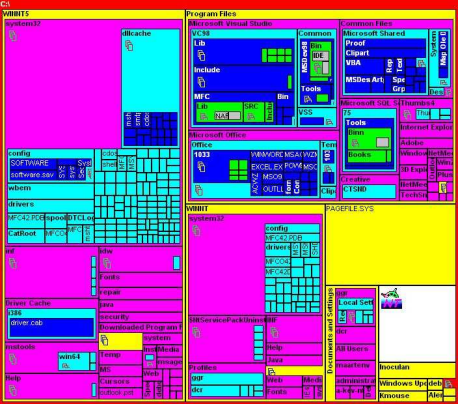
C:\
WINNT5
system32
dllcache
config
SOFTWARE
software.sav
wbem
drivers
MFC42.PDB
spool
DTCLog
CatRoot
inf
Driver Cache
i386
driver.cab
msmtools
win64
Help
Program Files
Microsoft Visual Studio
VC98
Lib
Include
MFC
Lib
NAS
SRC
Bin
Common
MSDev98
Bin
IDE
Tools
VSS
Common Files
Microsoft Shared
Proof
Clipart
VBA
MSDes Art
Rep red
Spe Grp
Microsoft SQL S
Thumbs4
Tools
Binn
Books
Internet Explorer
Microsoft Office
Office
1033
WINWORD
MSA
EXCEL
EX
MSO9
OUTL
Creative
CTSND
Adobe
Windows
NetMeeting
WINNT
system32
config
MFC42.PDB
drivers
MFC42
Help
Fonts
repair
security
Downloaded Program F
Temp
MS
Cursors
system
Media
Web
$NtServicePackUninstall$
inf
Help
Java
Profiles
ggr
Web
Fonts
Media
PAGEFILE.SYS
Documents and Settings
Local Settings
All Users
administrator
Inoculan
Windows Update
Kmouse